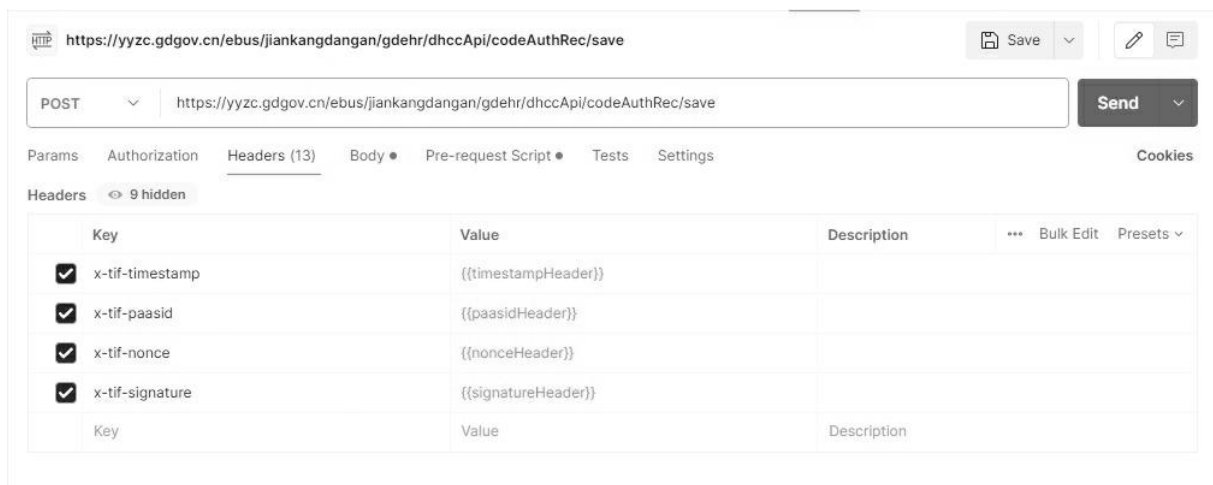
HTTP https://yyzc.gdgov.cn/ebus/jiankangdangan/gdehr/dhccApi/codeAuthRec/save

Save

POST https://yyzc.gdgov.cn/ebus/jiankangdangan/gdehr/dhccApi/codeAuthRec/save

Send

Params Authorization Headers (13) Body ● Pre-request Script ● Tests Settings Cookies

Headers 9 hidden

| | Key | Value | Description | ••• Bulk Edit Presets |
|---|---|---|---|---|
| ✓ | x-tif-timestamp | {{timestampHeader}} | | |
| ✓ | x-tif-paasid | {{paasidHeader}} | | |
| ✓ | x-tif-nonce | {{nonceHeader}} | | |
| ✓ | x-tif-signature | {{signatureHeader}} | | |
| | Key | Value | Description | |